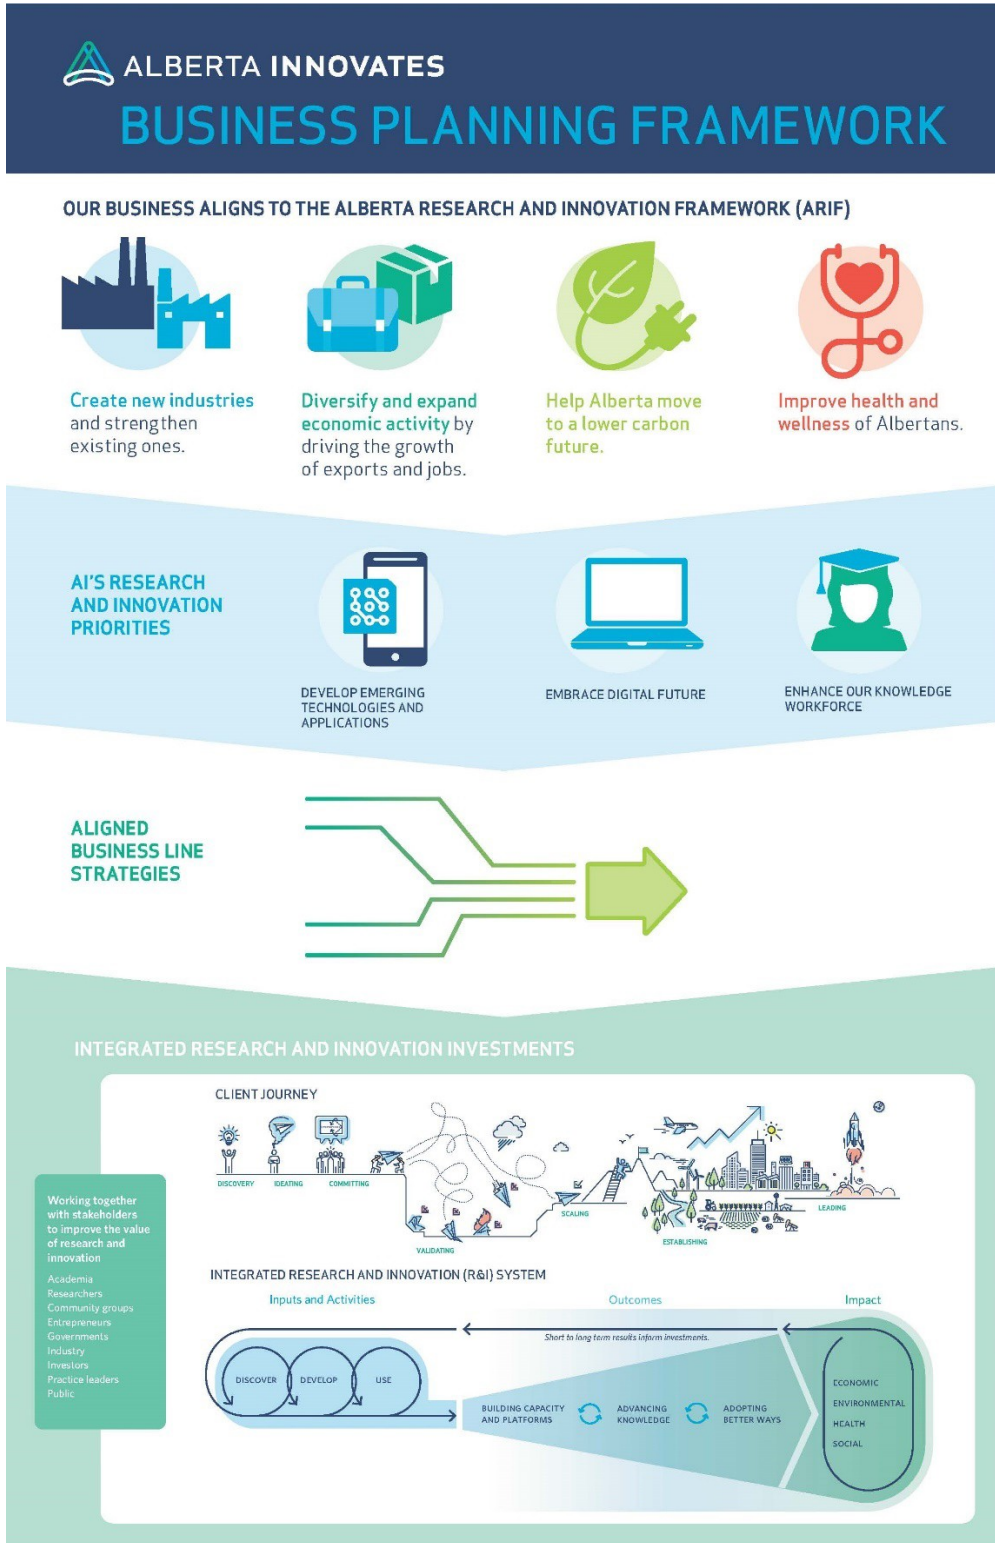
ALBERTA INNOVATES

BUSINESS PLANNING FRAMEWORK

OUR BUSINESS ALIGNS TO THE ALBERTA RESEARCH AND INNOVATION FRAMEWORK (ARIF)

Create new industries and strengthen existing ones.

Diversify and expand economic activity by driving the growth of exports and jobs.

Help Alberta move to a lower carbon future.

Improve health and wellness of Albertans.

AI'S RESEARCH AND INNOVATION PRIORITIES

DEVELOP EMERGING TECHNOLOGIES AND APPLICATIONS

EMBRACE DIGITAL FUTURE

ENHANCE OUR KNOWLEDGE WORKFORCE

ALIGNED BUSINESS LINE STRATEGIES

INTEGRATED RESEARCH AND INNOVATION INVESTMENTS

CLIENT JOURNEY

DISCOVERY IDEATING COMMITTING VALIDATING SCALING ESTABLISHING LEADING

Working together with stakeholders to improve the value of research and innovation

Academia
Researchers
Community groups
Entrepreneurs
Governments
Industry
Investors
Practice leaders
Public

INTEGRATED RESEARCH AND INNOVATION (R&I) SYSTEM

Inputs and Activities

Outcomes

Impact

Short to long term results inform investments.

DISCOVER DEVELOP USE

BUILDING CAPACITY AND PLATFORMS

ADVANCING KNOWLEDGE

ADOPTING BETTER WAYS

ECONOMIC
ENVIRONMENTAL
HEALTH
SOCIAL